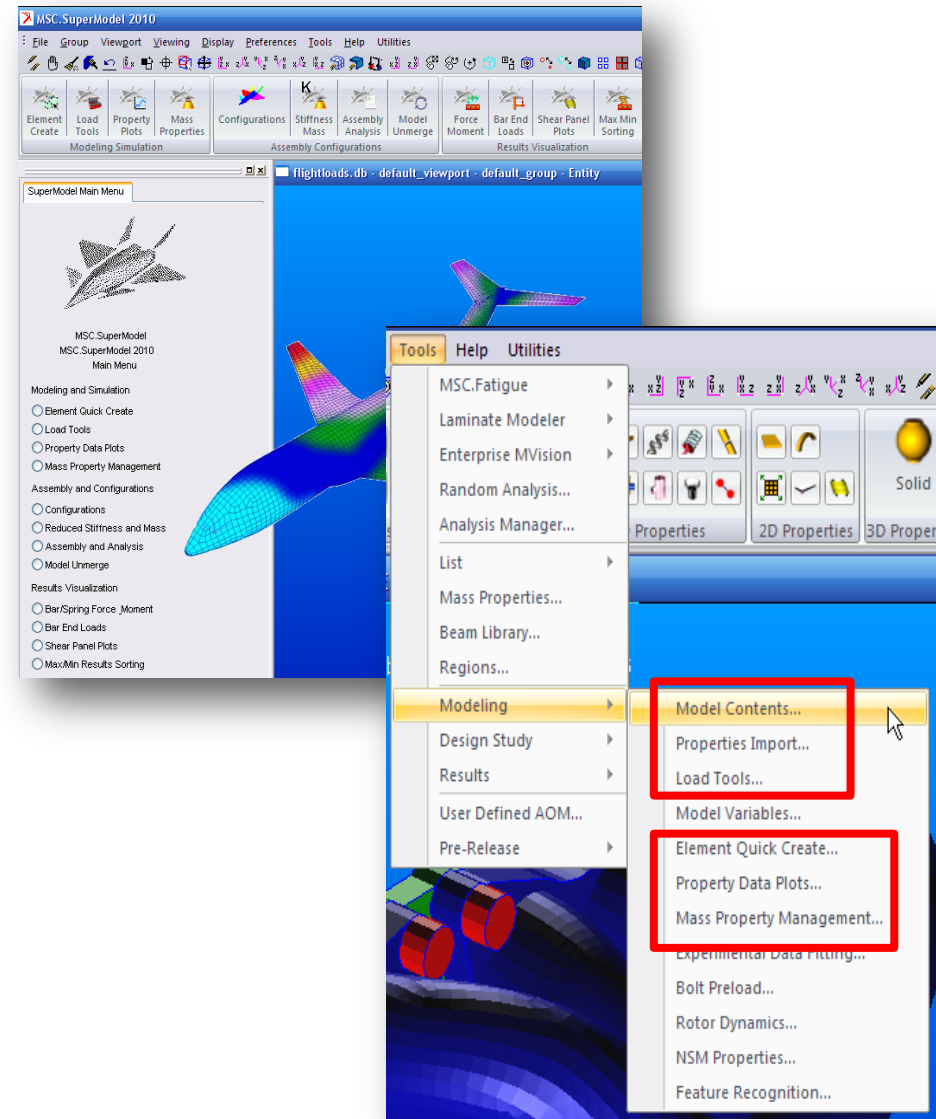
MSC.SuperModel 2010

File Group Viewport Viewing Display Preferences Tools Help Utilities

Element Create
Load Tools
Property Plots
Mass Properties
Modeling Simulation

Configurations
Stiffness Mass
Assembly Analysis
Model Unmerge
Assembly Configurations

Force Moment
Bar End Loads
Shear Panel Plots
Max Min Sorting
Results Visualization

flightloads.db - default_viewport - default_group - Entity

SuperModel Main Menu

MSC.SuperModel
MSC.SuperModel 2010
Main Menu

Modeling and Simulation
Element Quick Create
Load Tools
Property Data Plots
Mass Property Management

Assembly and Configurations
Configurations
Reduced Stiffness and Mass
Assembly and Analysis
Model Unmerge

Results Visualization
Bar/Spring Force Moment
Bar End Loads
Shear Panel Plots
Max/Min Results Sorting

Tools Help Utilities

MSC.Fatigue
Laminate Modeler
Enterprise MVision
Random Analysis...
Analysis Manager...
List
Mass Properties...
Beam Library...
Regions...
Modeling
Design Study
Results
User Defined AOM...
Pre-Release

Properties
2D Properties
Solid
3D Proper

Model Contents...
Properties Import...
Load Tools...
Model Variables...
Element Quick Create...
Property Data Plots...
Mass Property Management...
Experimental Data Fitting...
Bolt Preload...
Rotor Dynamics...
NSM Properties...
Feature Recognition...